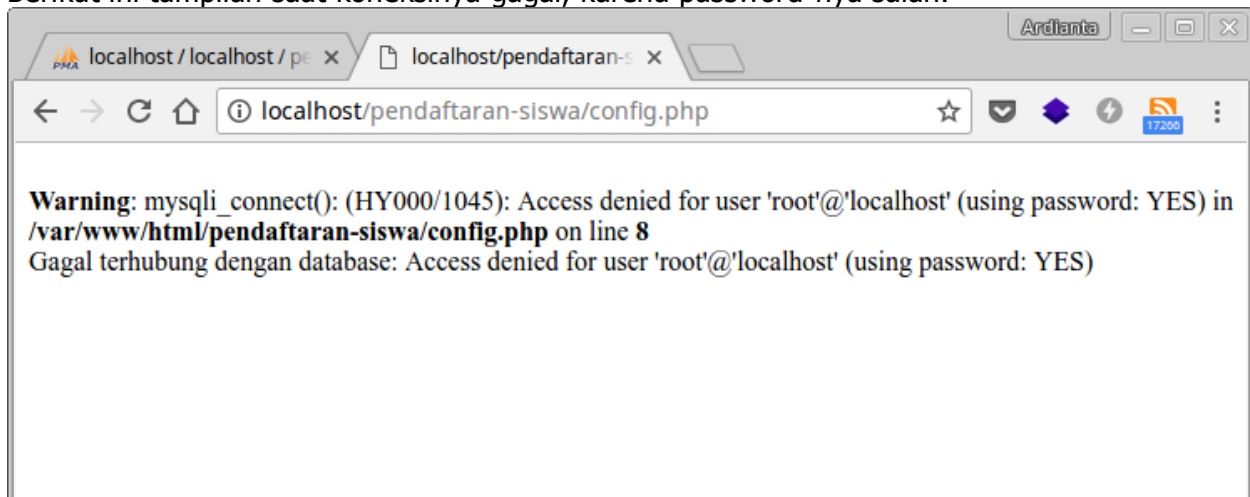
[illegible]

Ardianta

localhost / localhost / pe ×

localhost/pendaftaran-s ×

localhost/pendaftaran-siswa/config.php

17266

**Warning**: mysqli_connect(): (HY000/1045): Access denied for user 'root'@'localhost' (using password: YES) in **/var/www/html/pendaftaran-siswa/config.php** on line **8**
Gagal terhubung dengan database: Access denied for user 'root'@'localhost' (using password: YES)